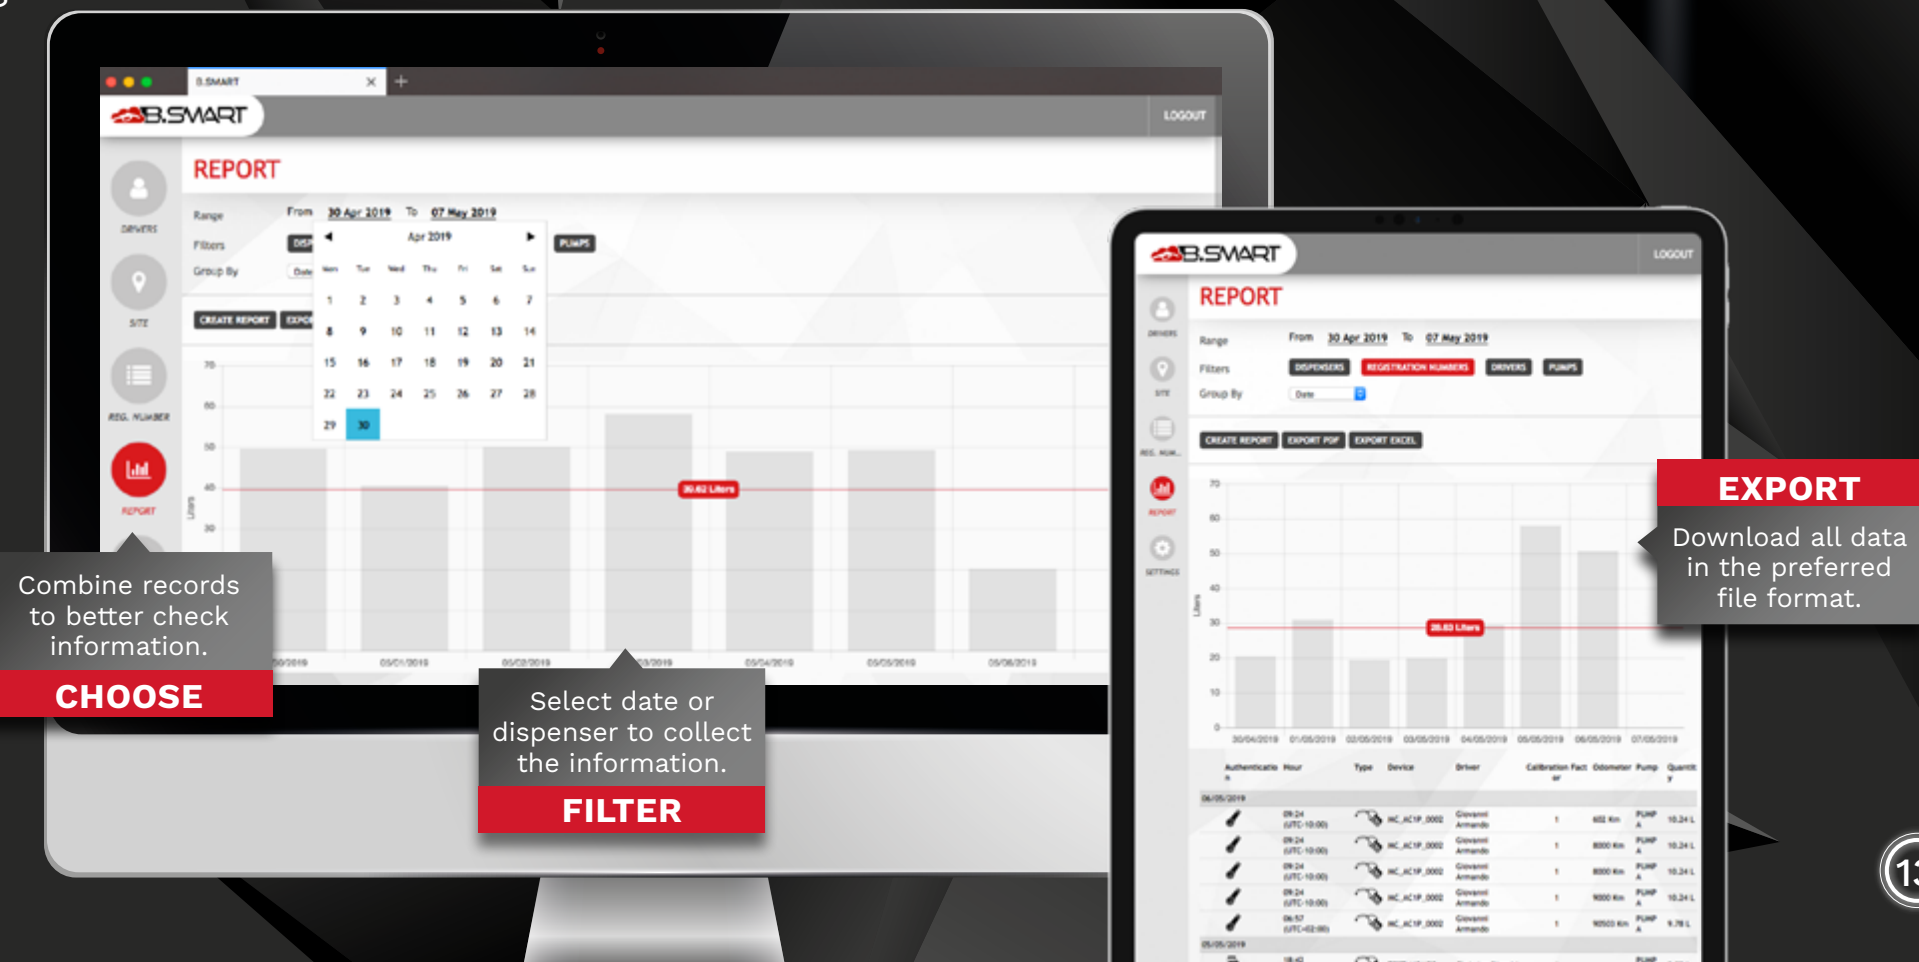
B.SMART

B.SMART

LOGOUT

REPORT

DRIVERS

SITE

REG. NUMBER

REPORT

Range From 30 Apr 2019 To 07 May 2019

Filters

Group By

PUMPS

Apr 2019

| Mon | Tue | Wed | Thu | Fri | Sat | Sun |
|---|---|---|---|---|---|---|
| 1 | 2 | 3 | 4 | 5 | 6 | 7 |
| 8 | 9 | 10 | 11 | 12 | 13 | 14 |
| 15 | 16 | 17 | 18 | 19 | 20 | 21 |
| 22 | 23 | 24 | 25 | 26 | 27 | 28 |
| 29 | 30 | | | | | |

CREATE REPORT

30.02 Liters

Combine records to better check information.

CHOOSE

Select date or dispenser to collect the information.

FILTER

B.SMART

LOGOUT

REPORT

Range From 30 Apr 2019 To 07 May 2019

Filters DISPENSERS REGISTRATION NUMBERS DRIVERS PUMPS

Group By Date

CREATE REPORT EXPORT PDF EXPORT EXCEL

28.83 Liters

EXPORT

Download all data in the preferred file format.